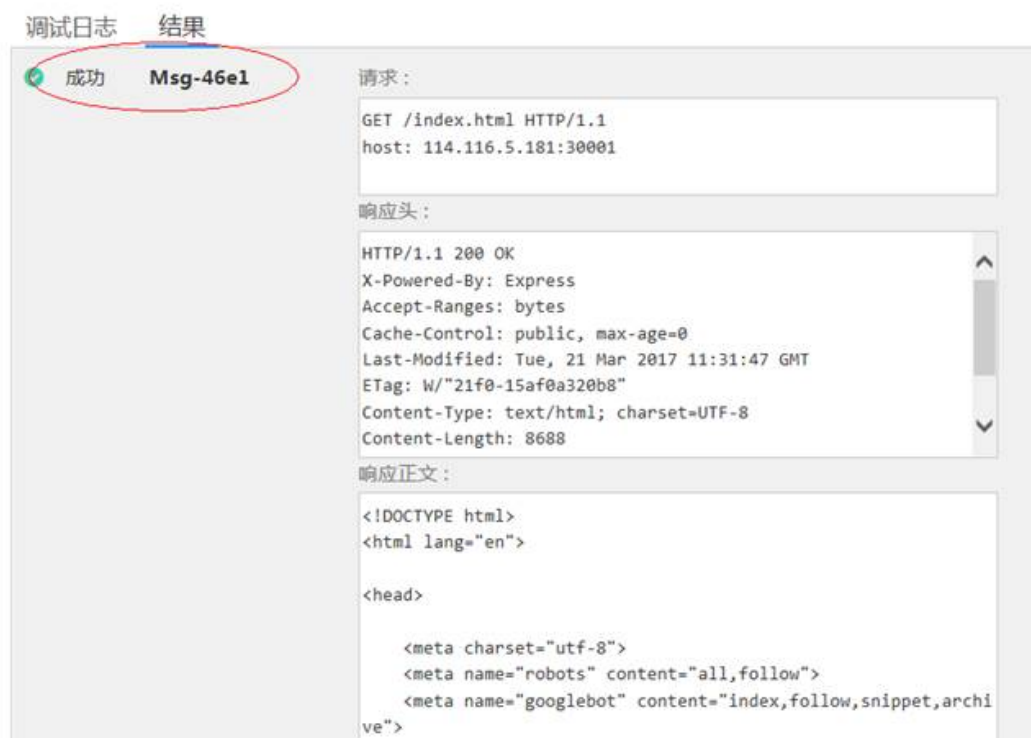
调试日志　结果

成功　Msg-46e1

请求：

GET /index.html HTTP/1.1
host: 114.116.5.181:30001

响应头：

HTTP/1.1 200 OK
X-Powered-By: Express
Accept-Ranges: bytes
Cache-Control: public, max-age=0
Last-Modified: Tue, 21 Mar 2017 11:31:47 GMT
ETag: W/"21f0-15af0a320b8"
Content-Type: text/html; charset=UTF-8
Content-Length: 8688

响应正文：

<!DOCTYPE html>
<html lang="en">

<head>

<meta charset="utf-8">
<meta name="robots" content="all,follow">
<meta name="googlebot" content="index,follow,snippet,archive">